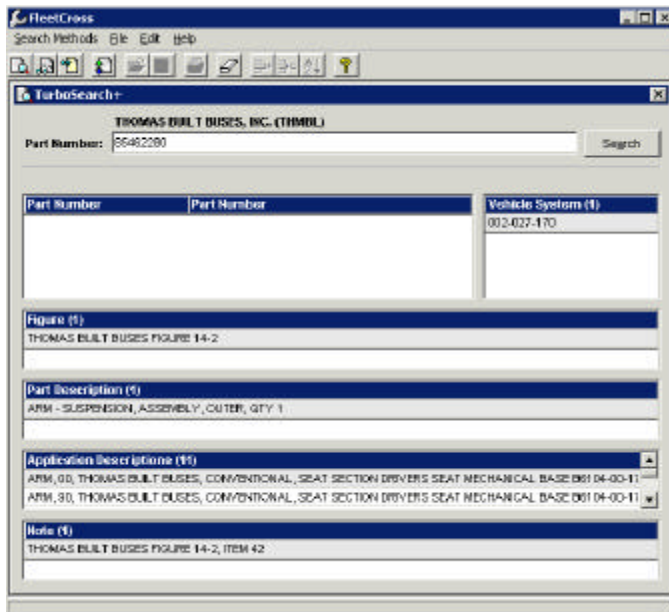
FleetCross

Search Methods File Edit Help

TurboSearch+

THOMAS BUILT BUSES, INC. (THMBL)

Part Number: 86462280

Search

| Part Number | Part Number |
|---|---|

Vehicle System (1)
002-027-170

Figure (1)
THOMAS BUILT BUSES FIGURE 14-2

Part Description (1)
ARM - SUSPENSION, ASSEMBLY, OUTER, QTY 1

Application Descriptions (11)
ARM, 00, THOMAS BUILT BUSES, CONVENTIONAL, SEAT SECTION DRIVERS SEAT MECHANICAL BASE B6104-00-11
ARM, 90, THOMAS BUILT BUSES, CONVENTIONAL, SEAT SECTION DRIVERS SEAT MECHANICAL BASE B6104-00-11

Note (1)
THOMAS BUILT BUSES FIGURE 14-2, ITEM 42